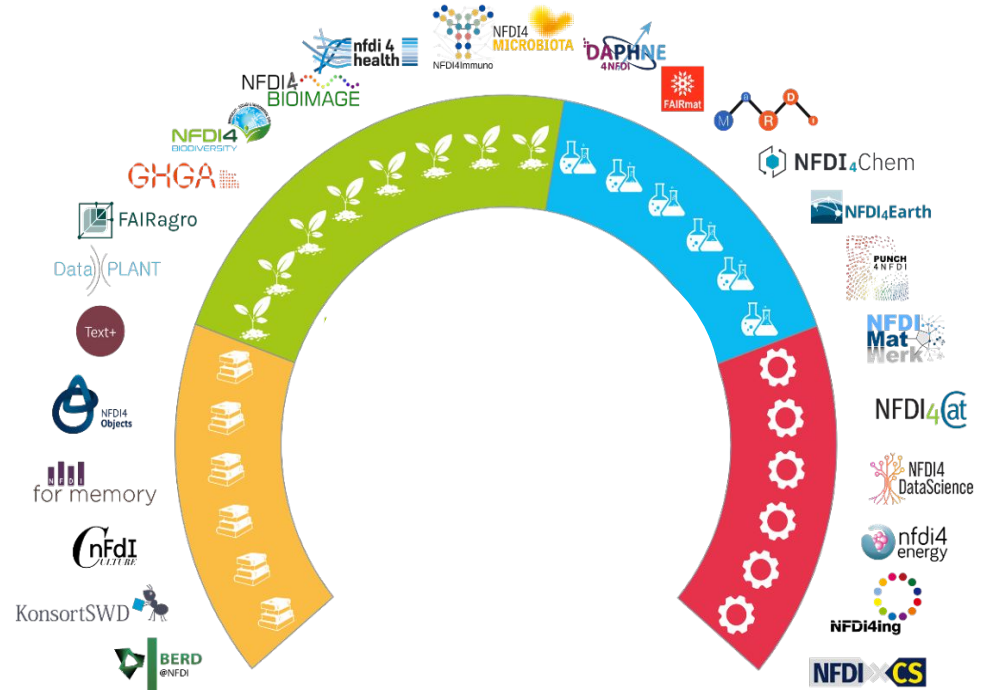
nfdi 4 health

NFDI4Immuno

NFDI4 MICROBIOTA

DAPHNE 4NFDI

NFDI4 BIOIMAGE

FAIRmat

M R D

NFDI4 BIODIVERSITY

NFDI4Chem

GHGA

NFDI4Earth

FAIRagro

PUNCH 4NFDI

DataPLANT

Text+

NFDI MatWerk

NFDI4 Objects

NFDI4Cat

NFDI4 DataScience

NFDI for memory

nfdi4 energy

NFDI CULTURE

KonsortSWD

NFDI4ing

BERD @NFDI

NFDI CS